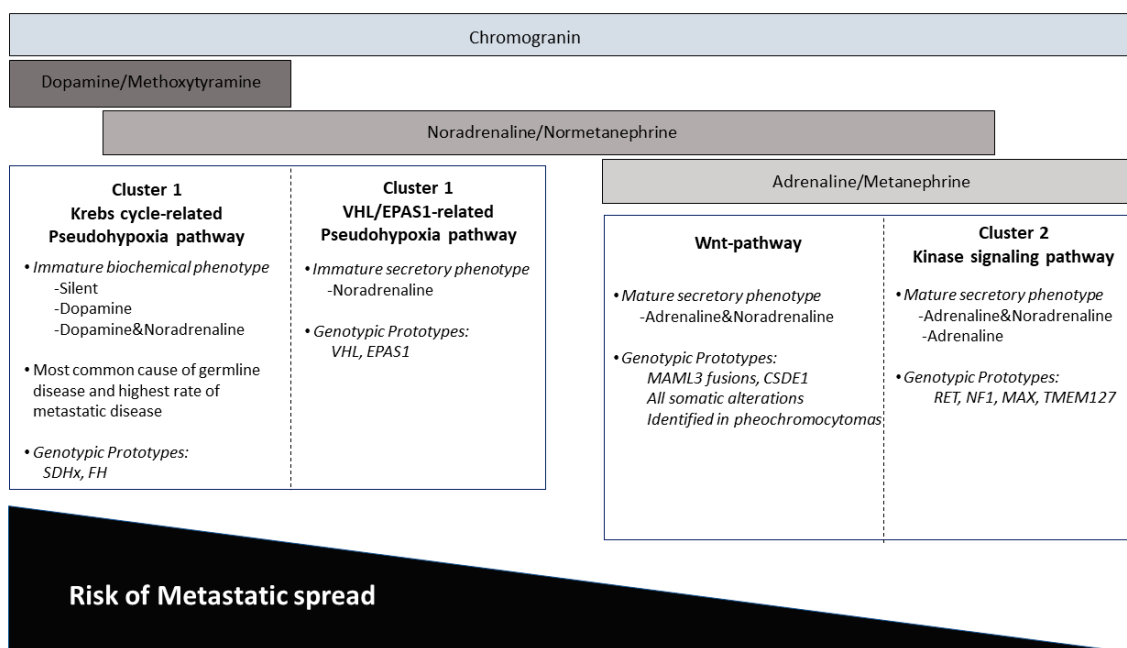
Chromogranin

Dopamine/Methoxytyramine

Noradrenaline/Normetanephrine

Cluster 1
Krebs cycle-related
Pseudohypoxia pathway

• Immature biochemical phenotype
-Silent
-Dopamine
-Dopamine&Noradrenaline

• Most common cause of germline disease and highest rate of metastatic disease

• Genotypic Prototypes:
SDHx, FH

Cluster 1
VHL/EPAS1-related
Pseudohypoxia pathway

• Immature secretory phenotype
-Noradrenaline

• Genotypic Prototypes:
VHL, EPAS1

Adrenaline/Metanephrine

Wnt-pathway

• Mature secretory phenotype
-Adrenaline&Noradrenaline

• Genotypic Prototypes:
MAML3 fusions, CSDE1
All somatic alterations
Identified in pheochromocytomas

Cluster 2
Kinase signaling pathway

• Mature secretory phenotype
-Adrenaline&Noradrenaline
-Adrenaline

• Genotypic Prototypes:
RET, NF1, MAX, TMEM127

Risk of Metastatic spread